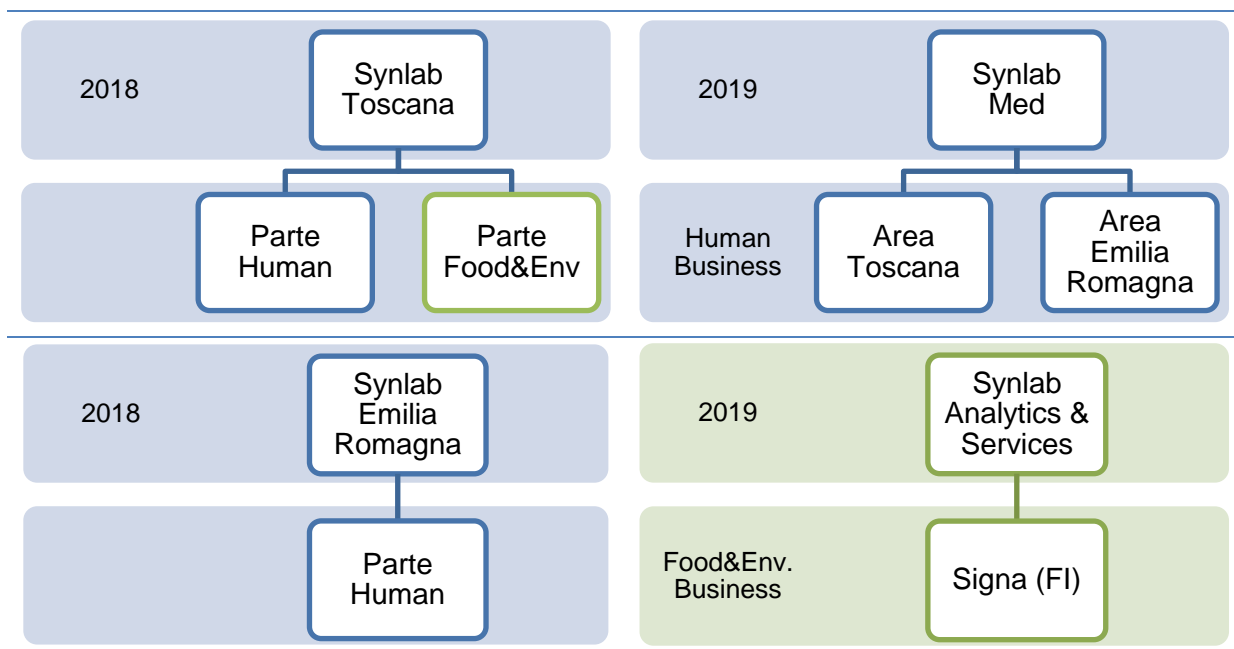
2018

Synlab Toscana

Parte Human

Parte Food&Env

2019

Synlab Med

Human Business

Area Toscana

Area Emilia Romagna

2018

Synlab Emilia Romagna

Parte Human

2019

Synlab Analytics & Services

Food&Env. Business

Signa (FI)